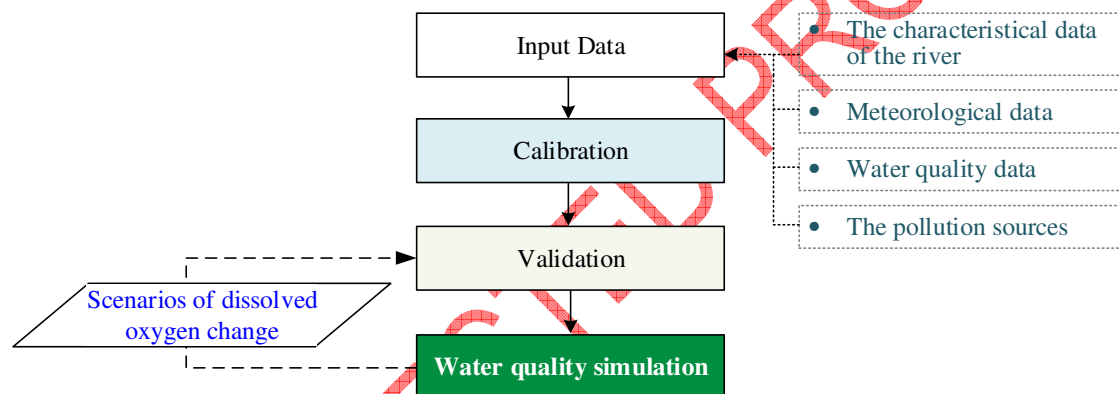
Input Data

Calibration

Validation

Water quality simulation

- The characteristical data of the river
- Meteorological data
- Water quality data
- The pollution sources

Scenarios of dissolved oxygen change